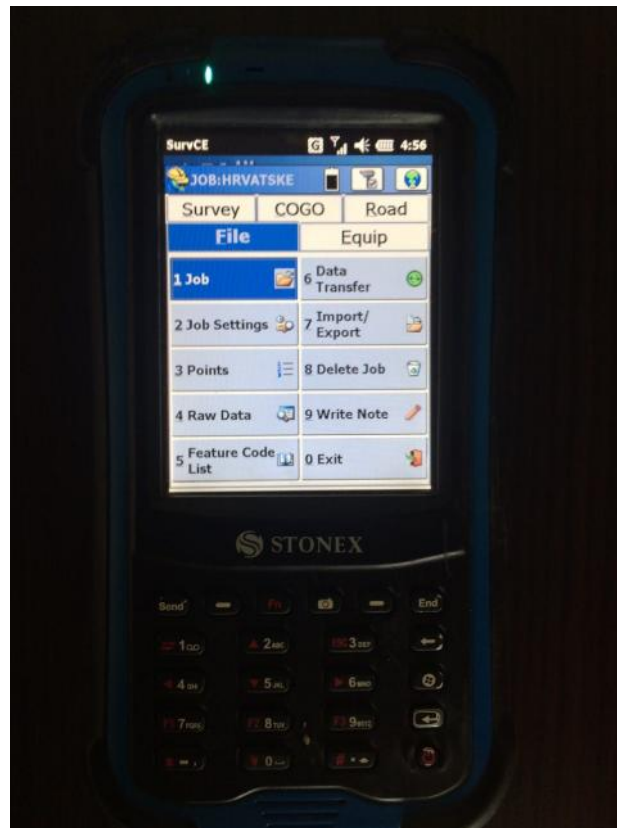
SurvCE
4:56
JOB:HRVATSKE
Survey
COGO
Road
File
Equip
1 Job
6 Data Transfer
2 Job Settings
7 Import/ Export
3 Points
8 Delete Job
4 Raw Data
9 Write Note
5 Feature Code List
0 Exit
STONEX
Send
Fn
End
1
2
3
4
5
6
7
8
9
0